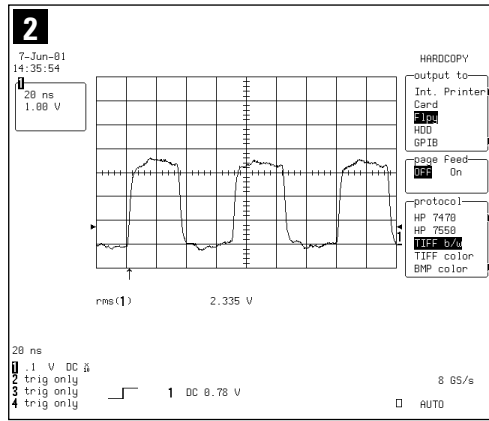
2

7-Jun-01
14:35:54

1
20 ns
1.00 V

HARDCOPY
output to
Int. Printer
Card
Flpy
HDD
GPIB

page Feed
OFF On

protocol
HP 7470
HP 7550
TIFF b/w
TIFF color
BMP color

1

rms(1) 2.335 V

20 ns
1 .1 V DC
2 trig only
3 trig only
4 trig only

1 DC 0.78 V

8 GS/s

AUTO